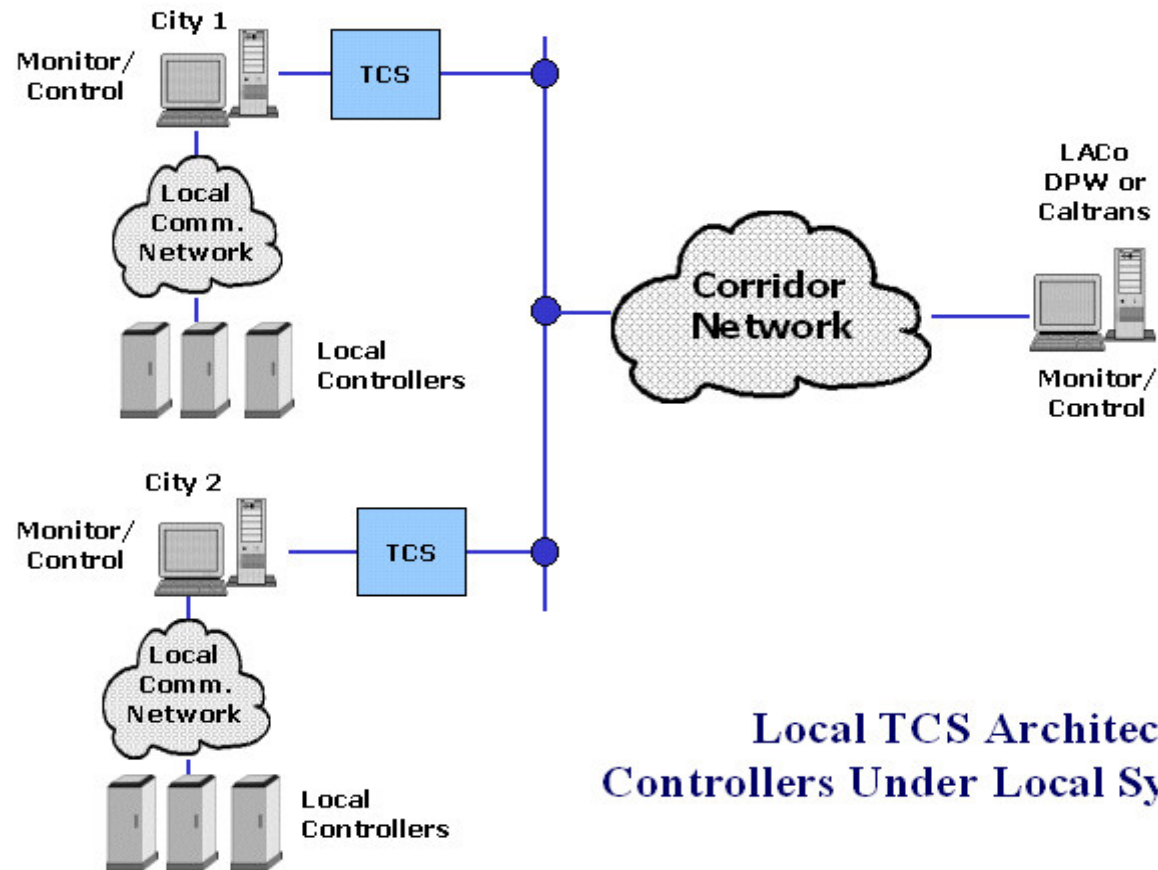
City 1

Monitor/ Control

TCS

Local Comm. Network

Local Controllers

LACo DPW or Caltrans

Corridor Network

Monitor/ Control

City 2

Monitor/ Control

TCS

Local Comm. Network

Local Controllers

Local TCS Architec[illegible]
Controllers Under Local Sy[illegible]